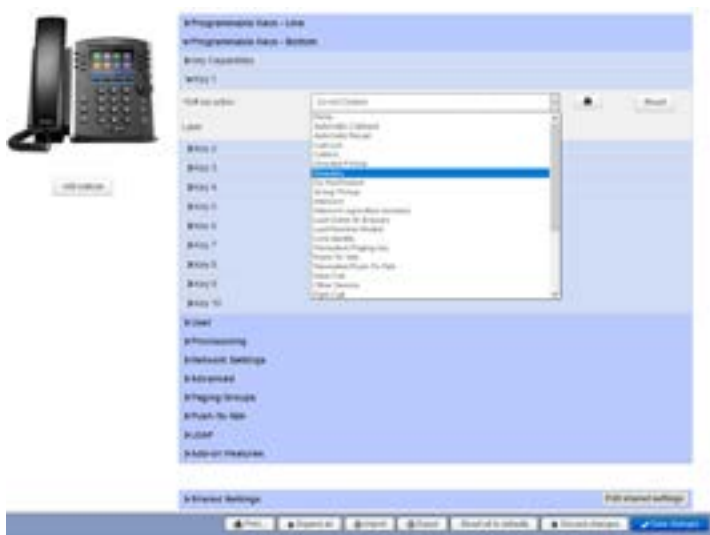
Programmable Keys - Line
Programmable Keys - Bottom
Key Capabilities
Key 1
Soft key action
Do not Display
Reset
Label
Key 2
Key 3
Key 4
Key 5
Key 6
Key 7
Key 8
Key 9
Key 10
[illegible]
User
Provisioning
Network Settings
Advanced
Paging Groups
Push-To-Talk
LDAP
Add-on Features
Shared Settings
Edit shared settings
Print
Expand all
Import
Export
Reset all to defaults
Discard changes
Save changes